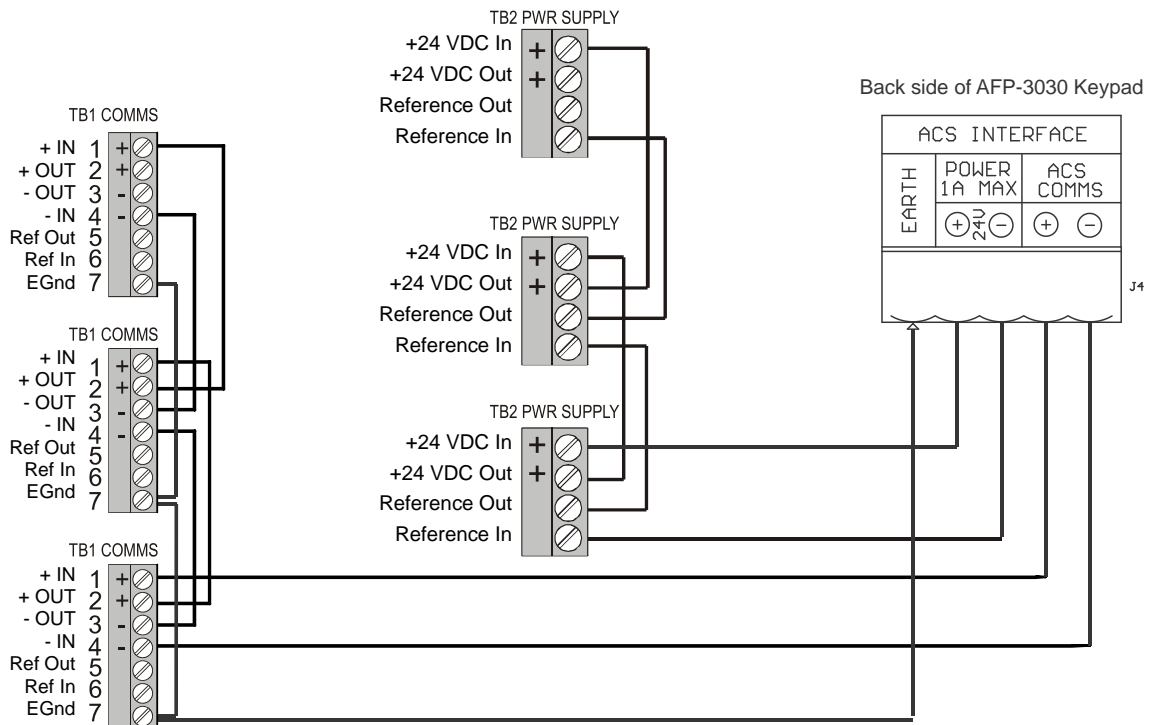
TB2 PWR SUPPLY
+24 VDC In +
+24 VDC Out +
Reference Out
Reference In

Back side of AFP-3030 Keypad

TB1 COMMS
+ IN 1 +
+ OUT 2 +
- OUT 3 -
- IN 4 -
Ref Out 5
Ref In 6
EGnd 7

ACS INTERFACE
EARTH
POWER 1A MAX
$\oplus$ 24V $\ominus$
ACS COMMS
$\oplus$ $\ominus$

TB2 PWR SUPPLY
+24 VDC In +
+24 VDC Out +
Reference Out
Reference In

J4

TB1 COMMS
+ IN 1 +
+ OUT 2 +
- OUT 3 -
- IN 4 -
Ref Out 5
Ref In 6
EGnd 7

TB2 PWR SUPPLY
+24 VDC In +
+24 VDC Out +
Reference Out
Reference In

TB1 COMMS
+ IN 1 +
+ OUT 2 +
- OUT 3 -
- IN 4 -
Ref Out 5
Ref In 6
EGnd 7